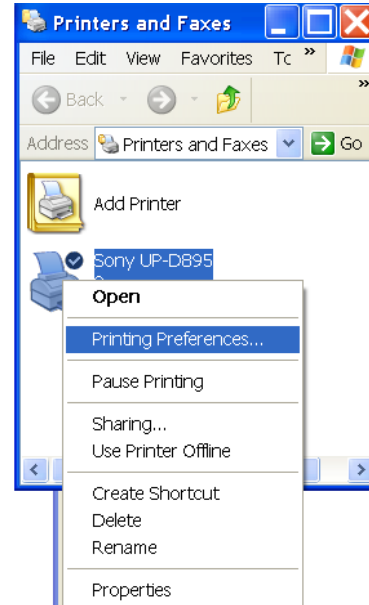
Printers and Faxes

File Edit View Favorites Tc »

Back

Address Printers and Faxes Go

Add Printer

Sony UP-D895

Open

Printing Preferences...

Pause Printing

Sharing...

Use Printer Offline

Create Shortcut

Delete

Rename

Properties